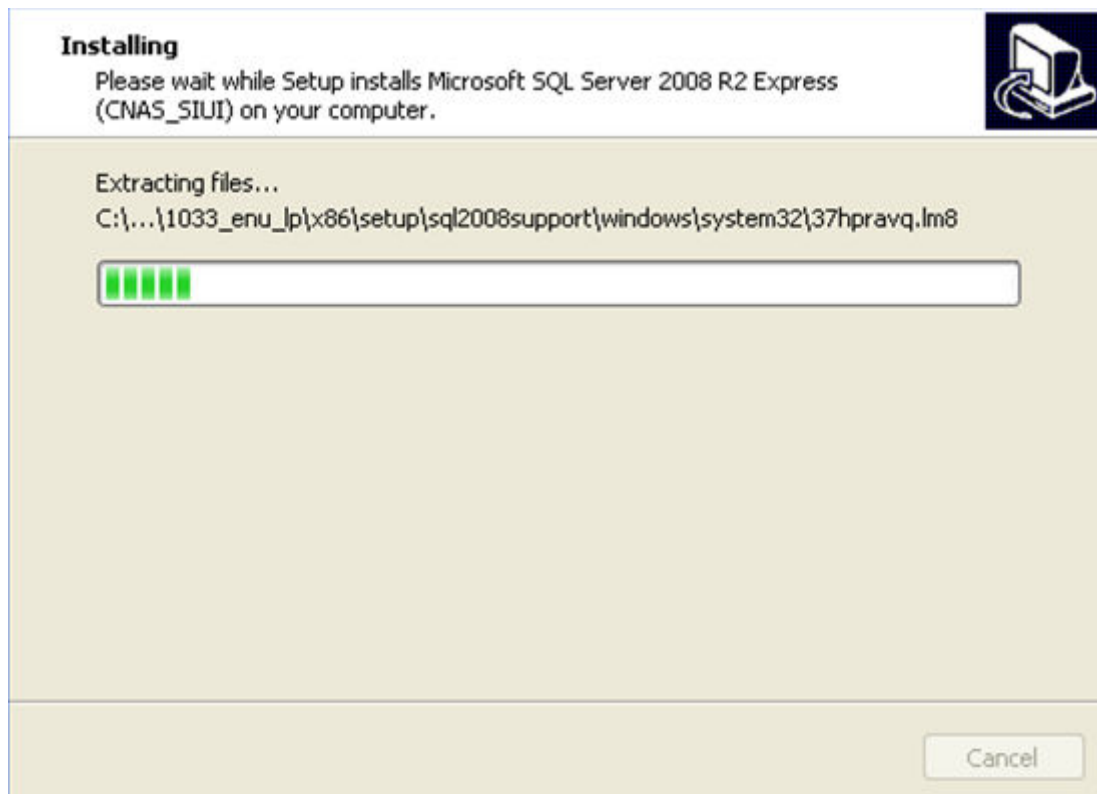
Installing

Please wait while Setup installs Microsoft SQL Server 2008 R2 Express (CNAS_SIUI) on your computer.

Extracting files...

C:\...\1033_enu_lp\x86\setup\sql2008support\windows\system32\37hpravq.lm8

Cancel